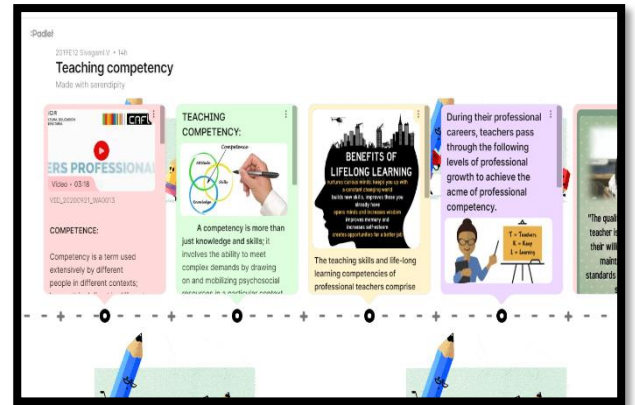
Padlet

2019E12 Sivaganti V • 14h

Teaching competency

Made with serendipity

ERS PROFESSIONAL

Video • 03:18

VID_20220921_WA0013

COMPETENCE:

Competency is a term used extensively by different people in different contexts;

TEACHING COMPETENCY:

Competence

Attitude

Skills

Knowledge

A competency is more than just knowledge and skills; it involves the ability to meet complex demands by drawing on and mobilizing psychosocial resources in a particular context

BENEFITS OF LIFELONG LEARNING

The teaching skills and life-long learning competencies of professional teachers comprise

During their professional careers, teachers pass through the following levels of professional growth to achieve the acme of professional competency.

T = Teachers
K = Keep
L = Learning

"The qual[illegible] teacher is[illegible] their will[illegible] maint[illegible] standards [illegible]